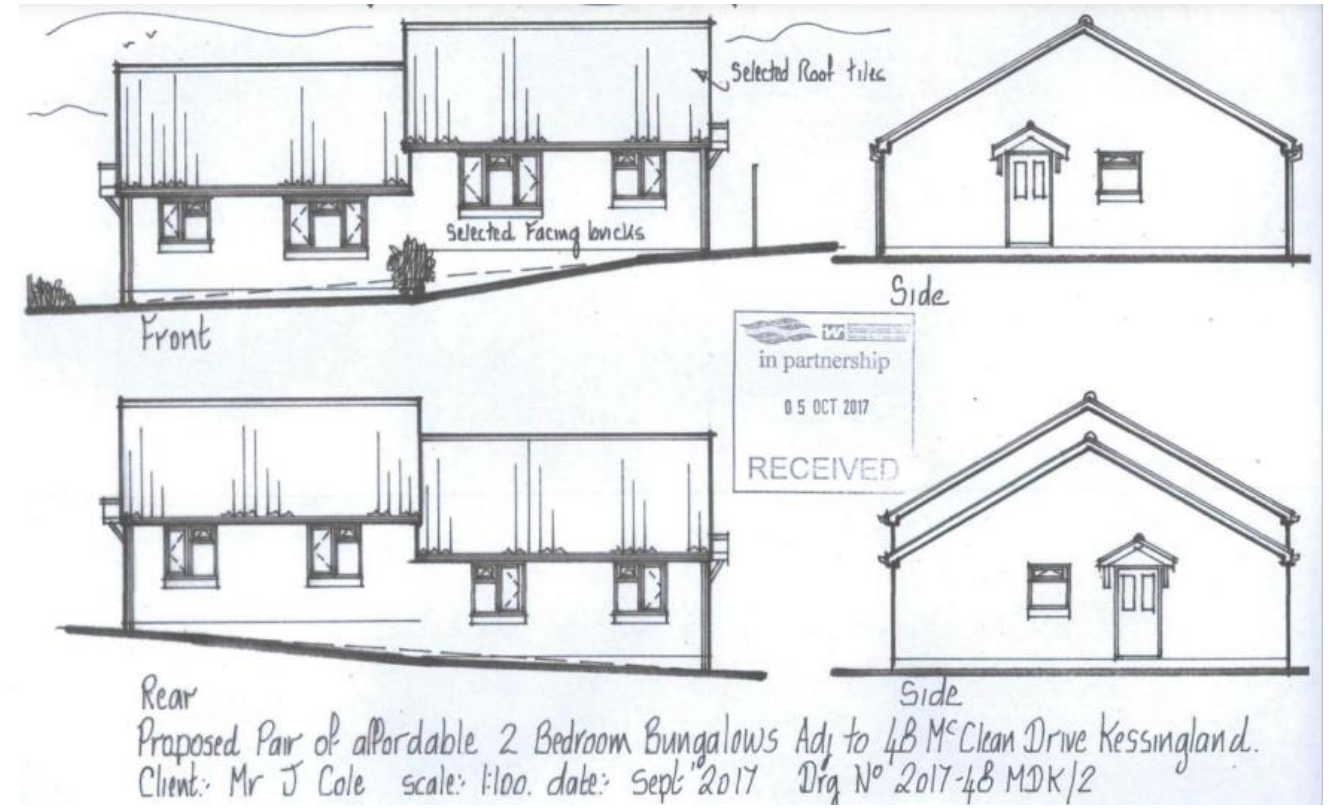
Selected Roof tiles

Selected Facing bricks

Front

Side

in partnership

0 5 OCT 2017

RECEIVED

Rear

Side

Proposed Pair of affordable 2 Bedroom Bungalows Adj to 48 M^c Clean Drive Kessingland.
Client: Mr J Cole scale: 1:100. date: Sept 2017 Drg N^o 2017-48 MDK/2